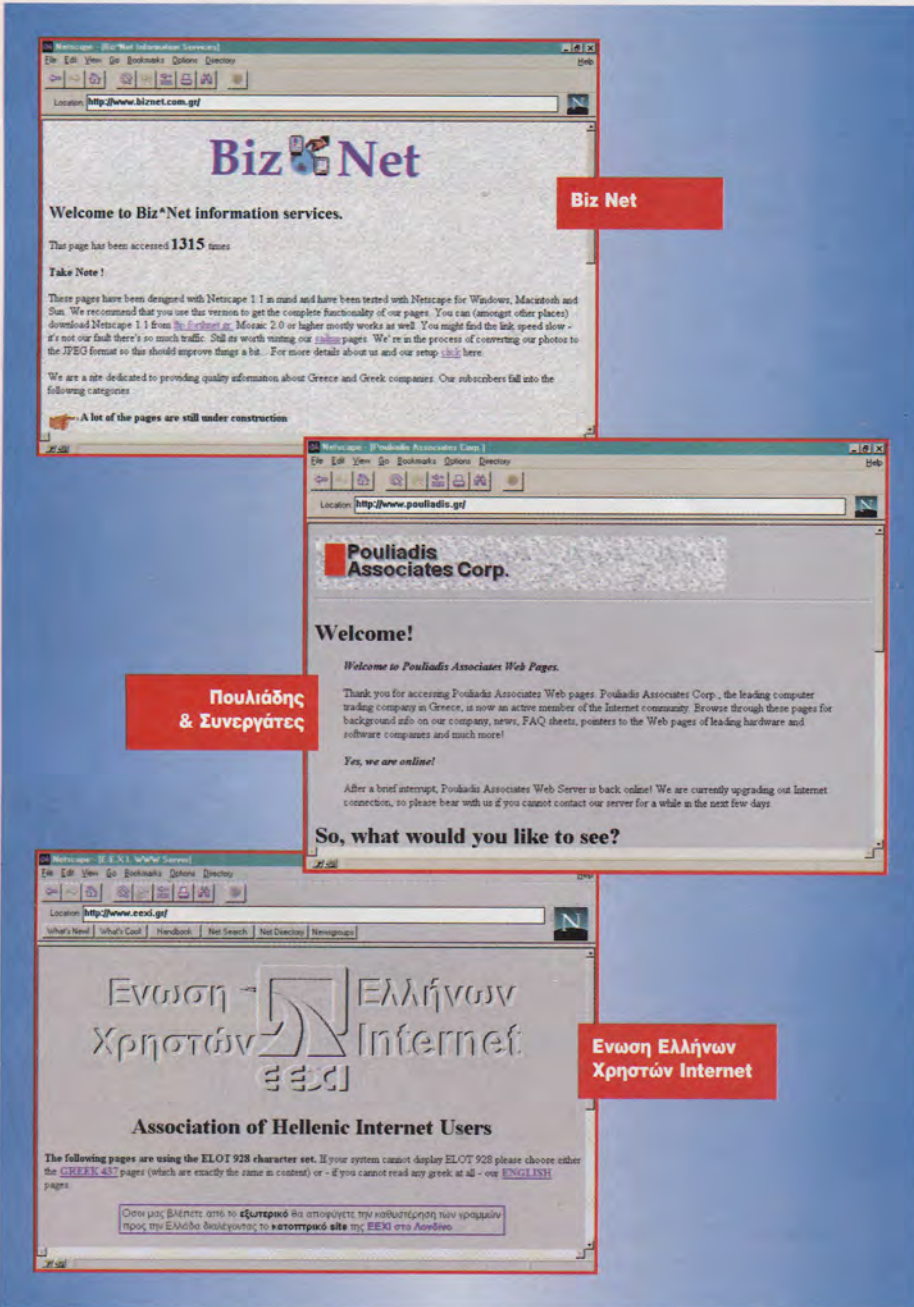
Netscape - [Biz*Net Information Services]
File Edit View Go Bookmarks Options Directory Help

Location: http://www.biznet.com.gr/

Biz Net

Biz Net

Welcome to Biz*Net information services.

This page has been accessed 1315 times

Take Note !

These pages have been designed with Netscape 1.1 in mind and have been tested with Netscape for Windows, Macintosh and Sun. We recommend that you use this version to get the complete functionality of our pages. You can (amongst other places) download Netscape 1.1 from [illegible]. Mosaic 2.0 or higher mostly works as well. You might find the link speed slow - it's not our fault there's so much traffic. Still its worth visiting our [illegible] pages. We're in the process of converting our photos to the JPEG format so this should improve things a bit... For more details about us and our setup click here.

We are a site dedicated to providing quality information about Greece and Greek companies. Our subscribers fall into the following categories:

A lot of the pages are still under construction

Netscape - [Pouliadis Associates Corp.]
File Edit View Go Bookmarks Options Directory Help

Location: http://www.pouliadis.gr/

Pouliadis Associates Corp.

Πουλιάδης & Συνεργάτες

Welcome!

Welcome to Pouliadis Associates Web Pages.

Thank you for accessing Pouliadis Associates Web pages. Pouliadis Associates Corp., the leading computer trading company in Greece, is now an active member of the Internet community. Browse through these pages for background info on our company, news, FAQ sheets, pointers to the Web pages of leading hardware and software companies and much more!

Yes, we are online!

After a brief interrupt, Pouliadis Associates Web Server is back online! We are currently upgrading out Internet connection, so please bear with us if you cannot contact our server for a while in the next few days.

So, what would you like to see?

Netscape - [E.E.X.I. WWW Server]
File Edit View Go Bookmarks Options Directory Help

Location: http://www.eexi.gr/

What's New! | What's Cool! | Handbook | Net Search | Net Directory | Newsgroups

Ενωση Ελλήνων Χρηστών Internet
ΕΕΧΙ

Ενωση Ελλήνων Χρηστών Internet

Association of Hellenic Internet Users

The following pages are using the ELOT 928 character set. If your system cannot display ELOT 928 please choose either the GREEK 437 pages (which are exactly the same in content) or - if you cannot read any greek at all - our ENGLISH pages.

Οσοι μας βλέπετε από το εξωτερικό θα αποφύγετε την καθυστέρηση των γραμμών προς την Ελλάδα διαλέγοντας το κατοπτρικό site της ΕΕΧΙ στο Λονδίνο